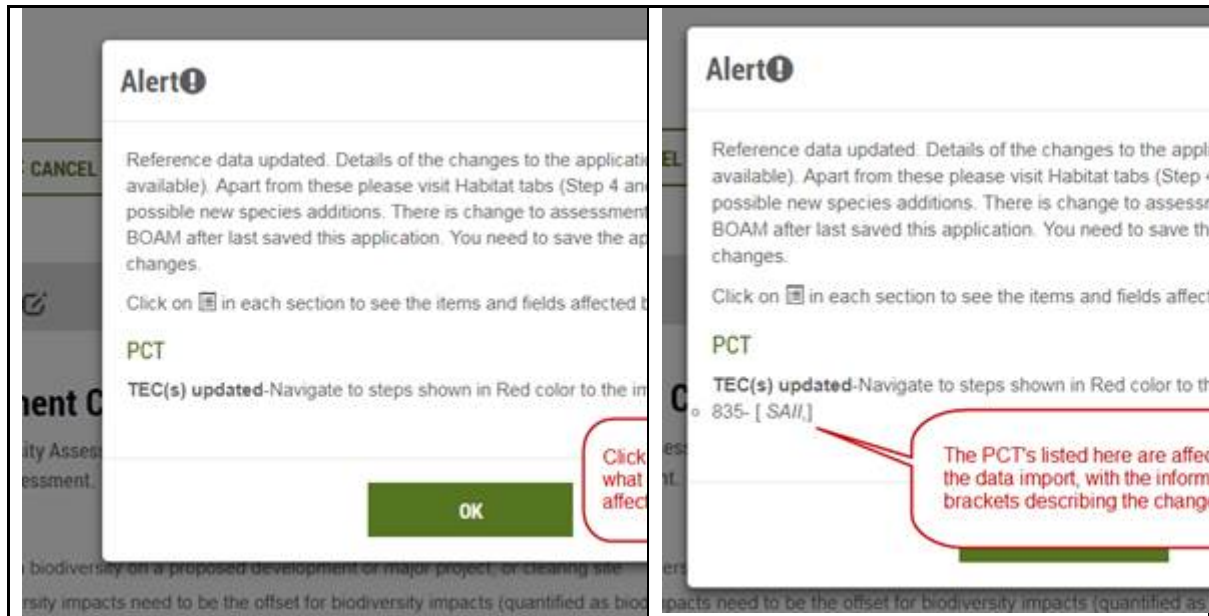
Alert

CANCEL

Reference data updated. Details of the changes to the applicati available). Apart from these please visit Habitat tabs (Step 4 and possible new species additions. There is change to assessment BOAM after last saved this application. You need to save the ap changes.

Click on in each section to see the items and fields affected b

PCT

TEC(s) updated-Navigate to steps shown in Red color to the im

nent C

ity Assess

essment.

Click what affect

OK

biodiversity on a proposed development or major project, or clearing site

rsity impacts need to be the offset for biodiversity impacts (quantified as biod

Alert

EL

Reference data updated. Details of the changes to the appli available). Apart from these please visit Habitat tabs (Step 4 possible new species additions. There is change to assessm BOAM after last saved this application. You need to save th changes.

Click on in each section to see the items and fields affect

PCT

TEC(s) updated-Navigate to steps shown in Red color to th

835- [ SAII,]

The PCT's listed here are affec the data import, with the inform brackets describing the change

C

es

nt.

ers

pacts need to be the offset for biodiversity impacts (quantified as